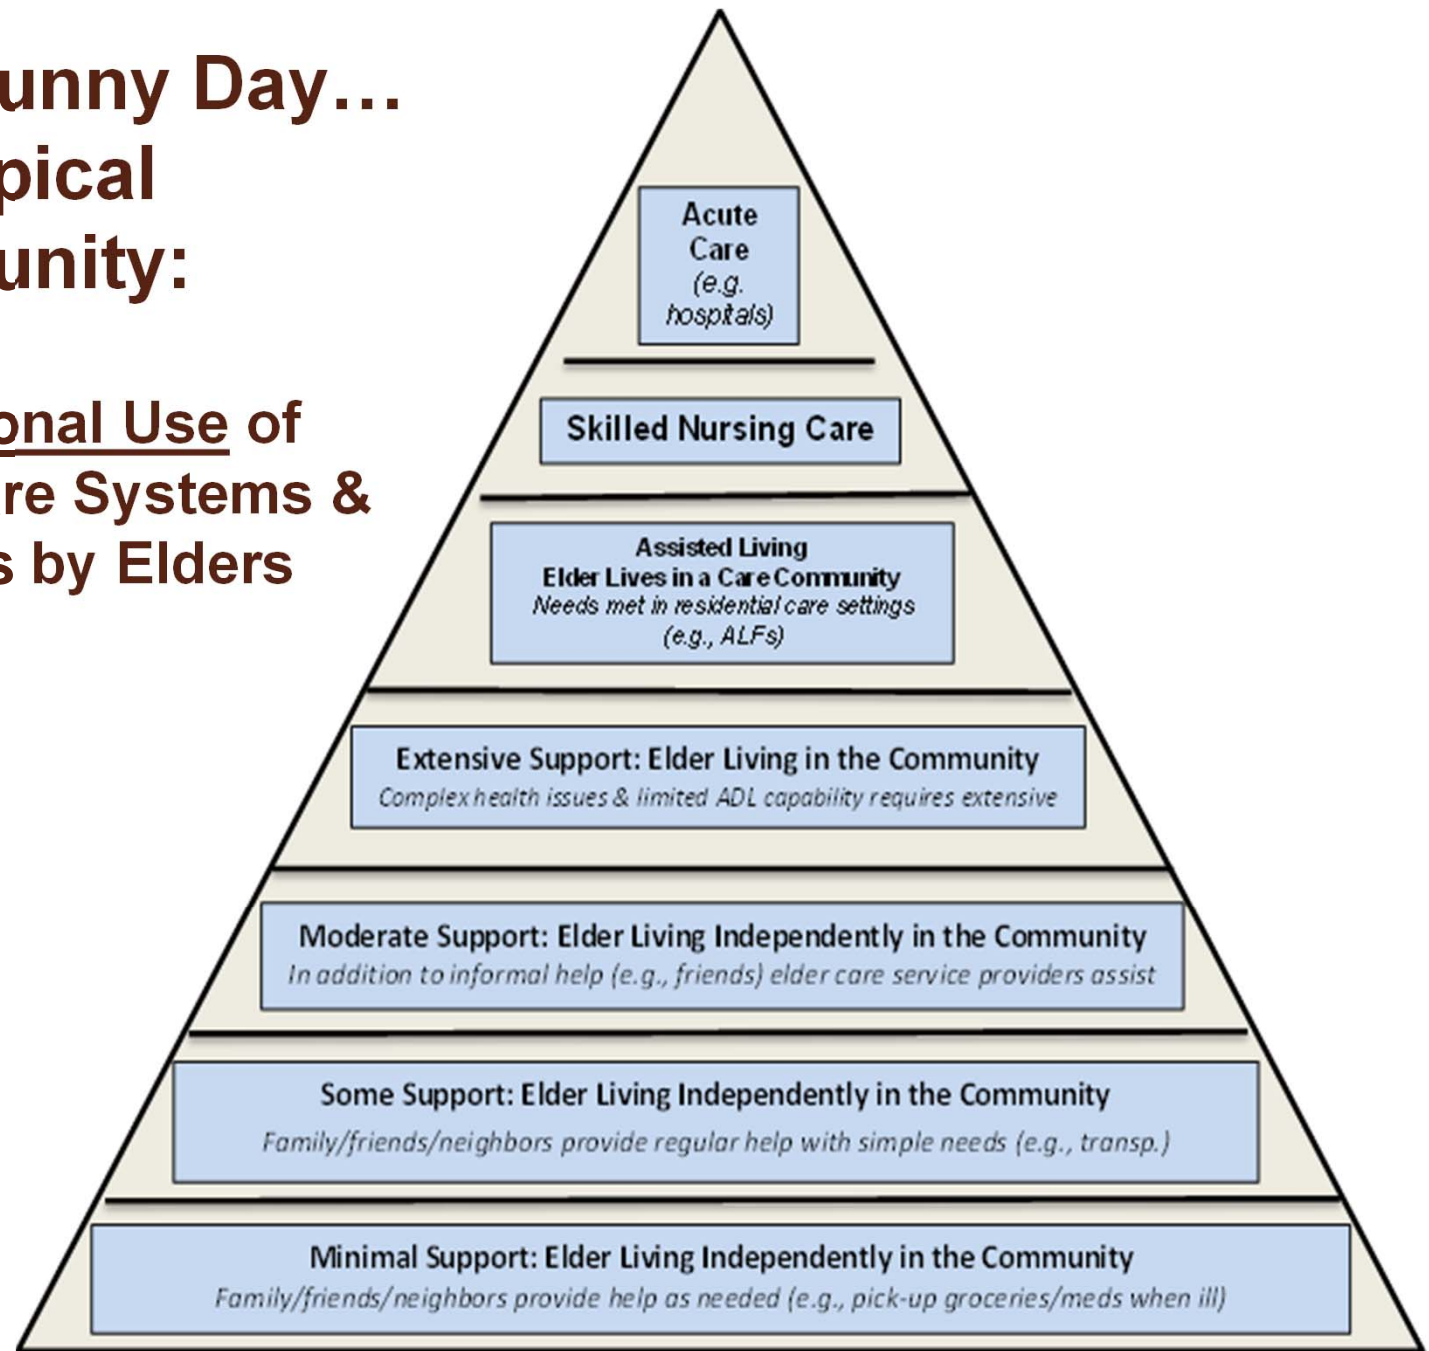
unny Day…
pical
unity:

onal Use of
re Systems &
s by Elders

Acute Care (e.g. hospitals)

Skilled Nursing Care

Assisted Living
Elder Lives in a Care Community
Needs met in residential care settings (e.g., ALFs)

Extensive Support: Elder Living in the Community
Complex health issues & limited ADL capability requires extensive

Moderate Support: Elder Living Independently in the Community
In addition to informal help (e.g., friends) elder care service providers assist

Some Support: Elder Living Independently in the Community
Family/friends/neighbors provide regular help with simple needs (e.g., transp.)

Minimal Support: Elder Living Independently in the Community
Family/friends/neighbors provide help as needed (e.g., pick-up groceries/meds when ill)